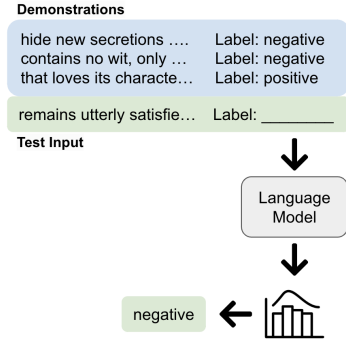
Demonstrations

hide new secretions .... Label: negative
contains no wit, only ... Label: negative
that loves its characte... Label: positive

remains utterly satisfie... Label: ________

Test Input

Language Model

negative